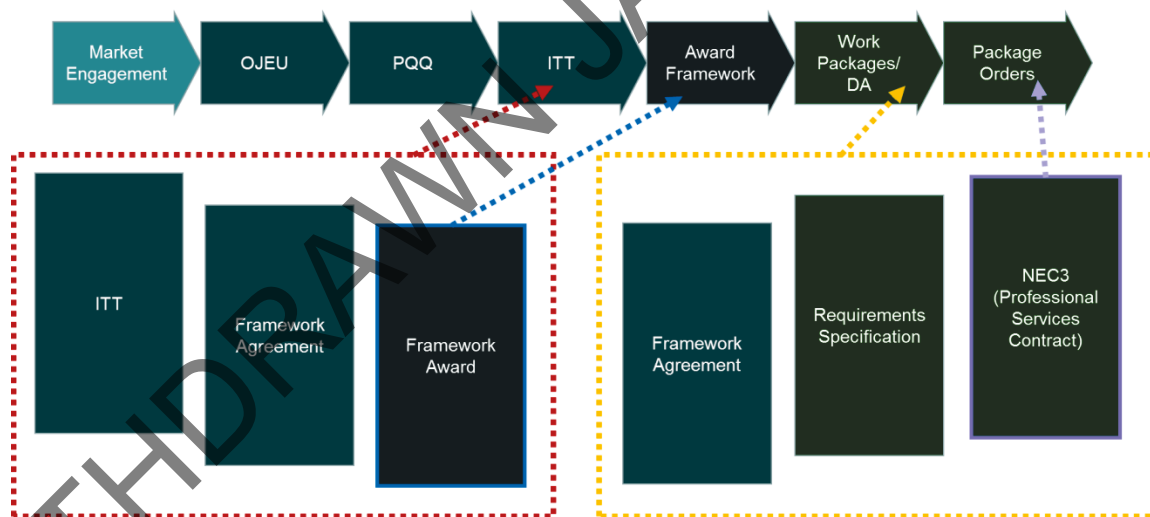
Market Engagement

OJEU

PQQ

ITT

Award Framework

Work Packages/ DA

Package Orders

ITT

Framework Agreement

Framework Award

Framework Agreement

Requirements Specification

NEC3 (Professional Services Contract)

WITHDRAWN JA